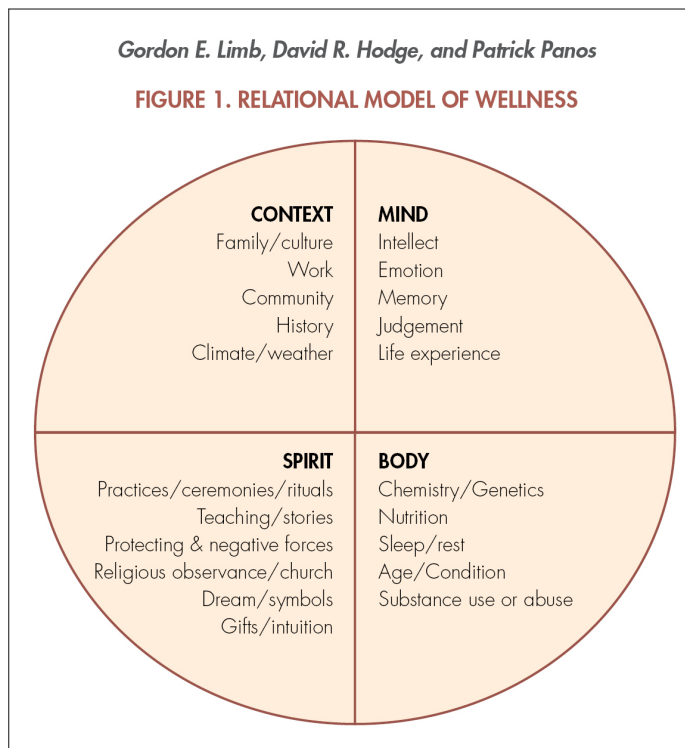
Gordon E. Limb, David R. Hodge, and Patrick Panos

FIGURE 1. RELATIONAL MODEL OF WELLNESS

CONTEXT
Family/culture
Work
Community
History
Climate/weather

MIND
Intellect
Emotion
Memory
Judgement
Life experience

SPIRIT
Practices/ceremonies/rituals
Teaching/stories
Protecting & negative forces
Religious observance/church
Dream/symbols
Gifts/intuition

BODY
Chemistry/Genetics
Nutrition
Sleep/rest
Age/Condition
Substance use or abuse